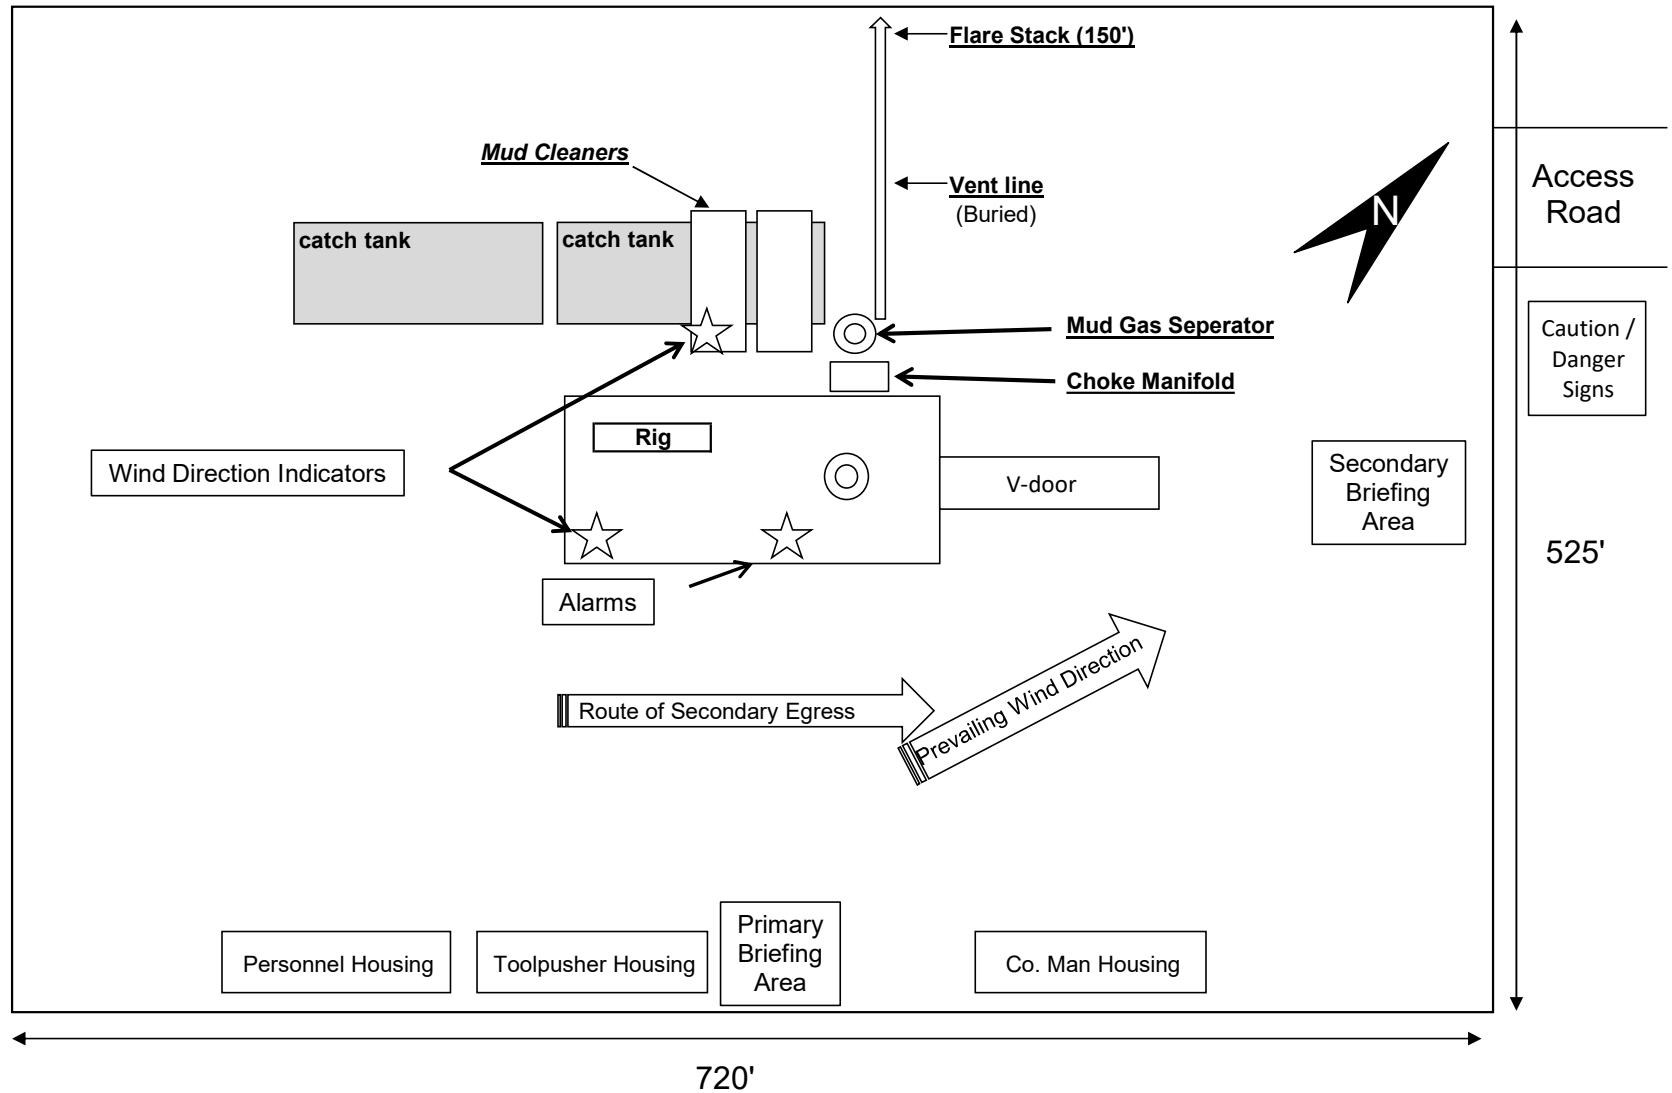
Flare Stack (150')

Mud Cleaners

Vent line
(Buried)

Access Road

N

catch tank

catch tank

Mud Gas Seperator

Choke Manifold

Caution / Danger Signs

Rig

Wind Direction Indicators

V-door

Secondary Briefing Area

525'

Alarms

Prevailing Wind Direction

Route of Secondary Egress

Personnel Housing

Toolpusher Housing

Primary Briefing Area

Co. Man Housing

720'